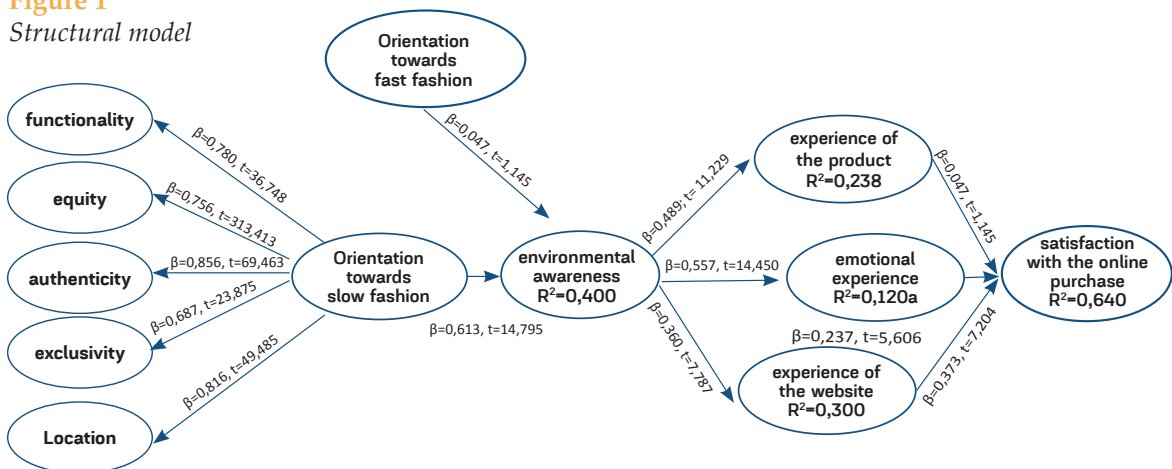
Figure 1
Structural model

Orientation towards fast fashion

functionality

equity

authenticity

exclusivity

Location

β=0,780, t=36,748

β=0,756, t=313,413

β=0,856, t=69,463

β=0,687, t=23,875

β=0,816, t=49,485

Orientation towards slow fashion

β=0,047, t=1,145

β=0,613, t=14,795

environmental awareness
$R^2$=0,400

β=0,489; t= 11,229

β=0,557, t=14,450

β=0,360, t=7,787

experience of the product
$R^2$=0,238

emotional experience
$R^2$=0,120a

experience of the website
$R^2$=0,300

β=0,237, t=5,606

β=0,047, t=1,145

β=0,373, t=7,204

satisfaction with the online purchase
$R^2$=0,640